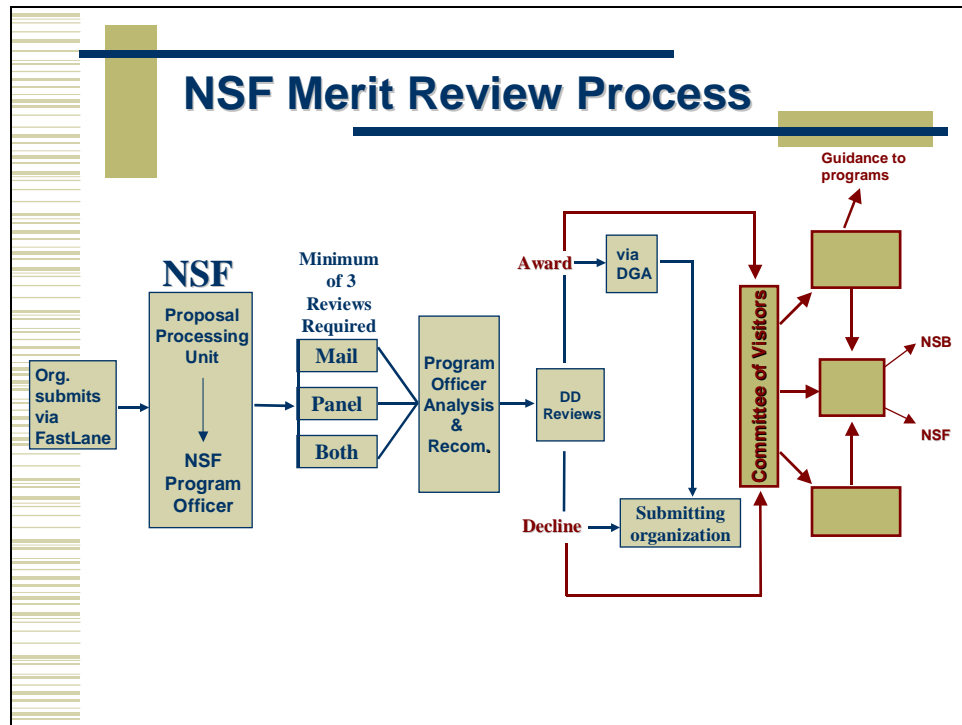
NSF Merit Review Process

Guidance to programs

NSF

Minimum of 3 Reviews Required

Award

via DGA

Org. submits via FastLane

Proposal Processing Unit

NSF Program Officer

Mail

Panel

Both

Program Officer Analysis & Recom.

DD Reviews

Committee of Visitors

NSB

NSF

Decline

Submitting organization